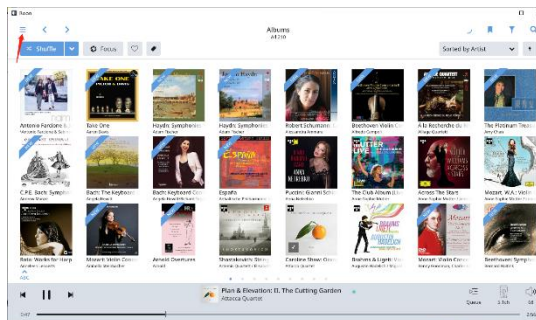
Roon

Albums
4180

Shuffle
Focus

Sorted by Artist

Antoine Tamestit & Sch...
Take One
Haydn Symphonies
Haydn Symphonies
Robert Schumann
Beethoven Violin Sonat
Alfa Recherche
The Platinum Tea

C.P.E. Bach: Symph
Bach: The Keyboard
Bach: Keyboard Co
España
Puccini: Gianni Schi
The Club Album
Across The Stars
Mozart: W.A. Viol

Bach: Works for Harp
Mozart: Violin Con
Arnold: Overtures
Shostakovich: Strin
Caroline Shaw: Or
Mozart: Violin Con
Brahms & Ligeti: Ho
Beethoven: Sympho

Plan & Elevation: II. The Cutting Garden
Attacca Quartet

Queue